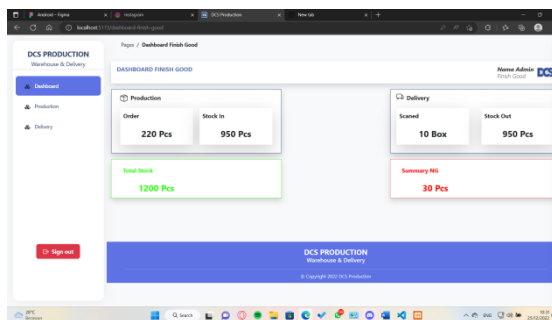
Android – Figma
Instagram
DCS Production
New tab
localhost:5173/dashboard-finish-good

DCS PRODUCTION
Warehouse & Delivery

Dashboard
Production
Delivery

Sign out

Pages / Dashboard Finish Good

DASHBOARD FINISH GOOD

Name Admin
Finish Good
DCS

Production

Order
220 Pcs

Stock In
950 Pcs

Delivery

Scaned
10 Box

Stock Out
950 Pcs

Total Stock
1200 Pcs

Summary NG
30 Pcs

DCS PRODUCTION
Warehouse & Delivery

© Copyright 2022 DCS Production

28°C
Berawan

Q Search

ENG

16:31
23/02/2023